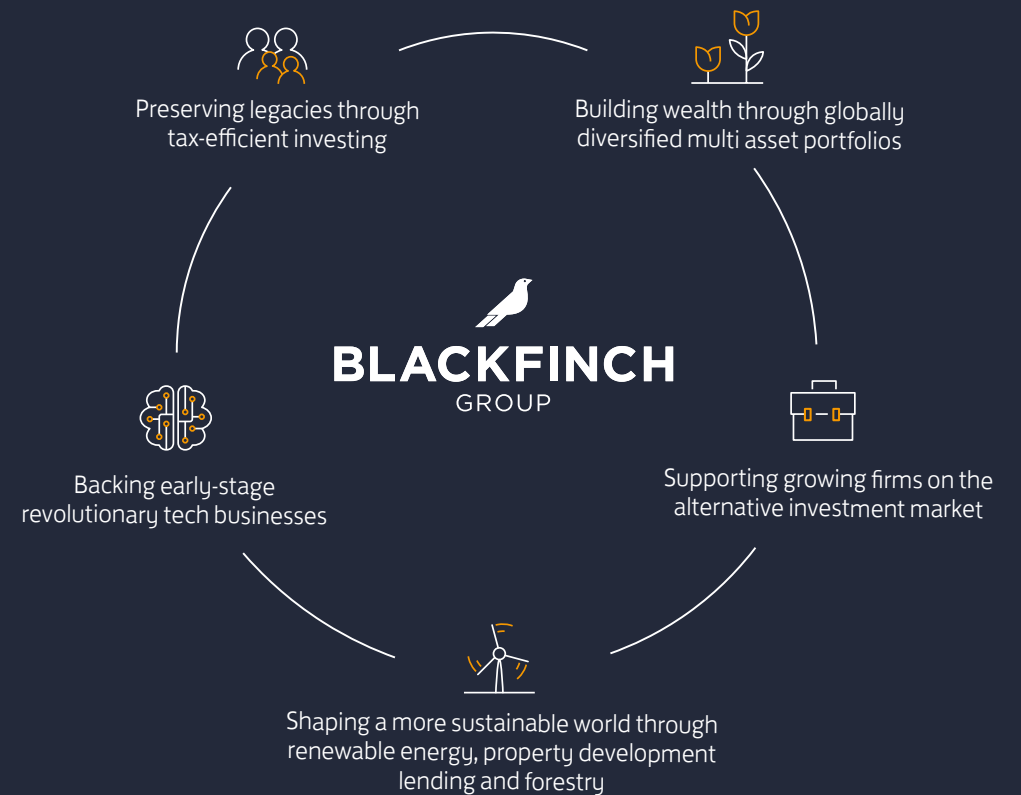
Preserving legacies through tax-efficient investing

Building wealth through globally diversified multi asset portfolios

BLACKFINCH
GROUP

Backing early-stage revolutionary tech businesses

Supporting growing firms on the alternative investment market

Shaping a more sustainable world through renewable energy, property development lending and forestry